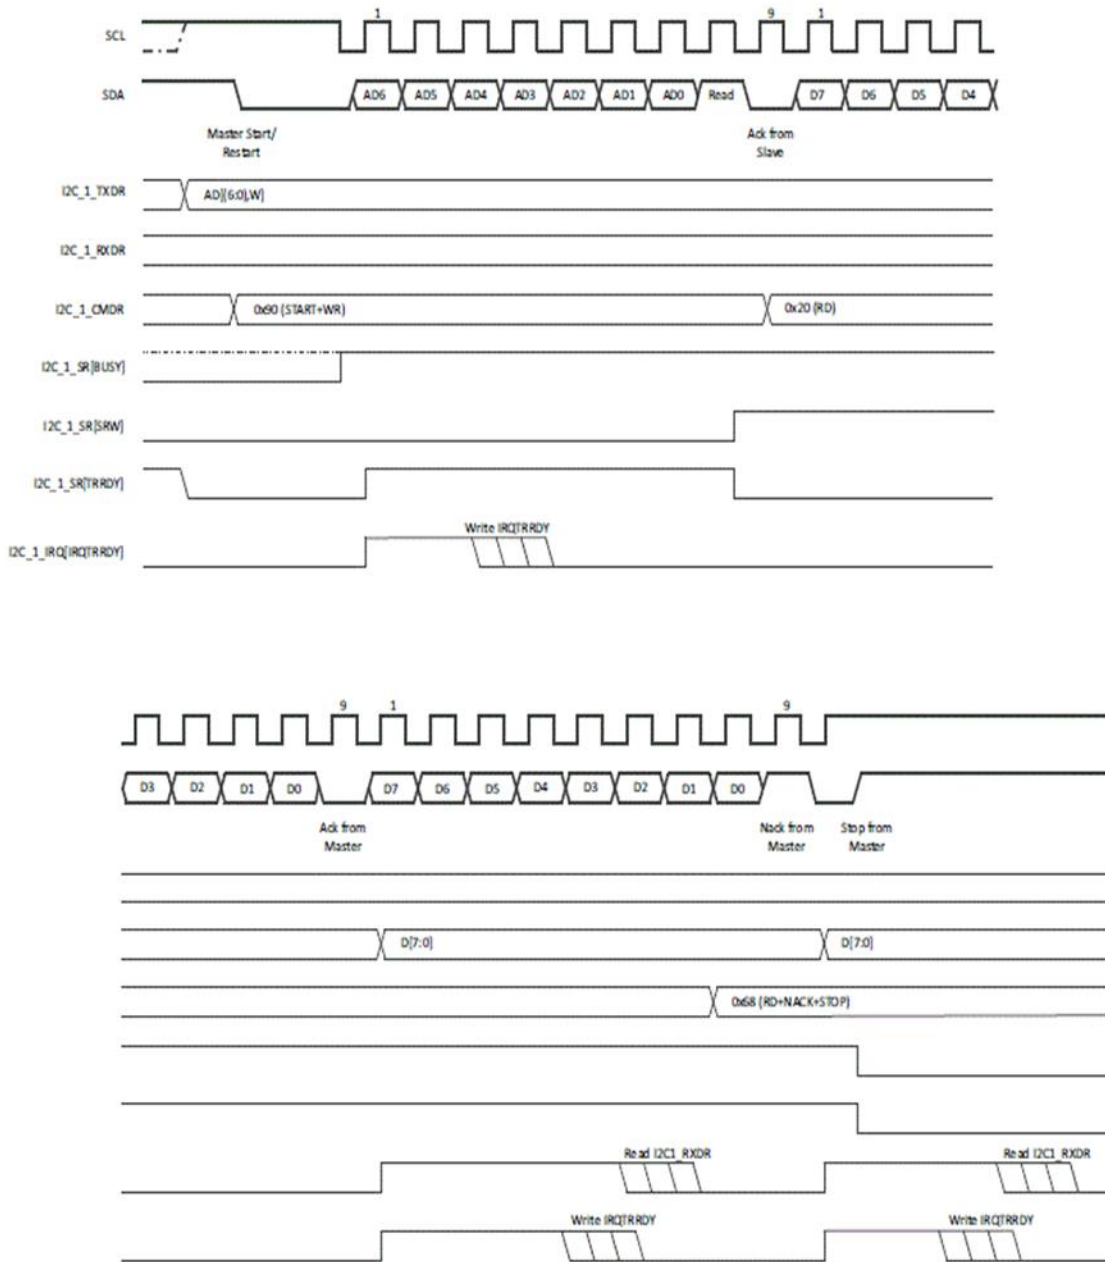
SCL
1
9
1
SDA
AD6
AD5
AD4
AD3
AD2
AD1
AD0
Read
D7
D6
D5
D4
Master Start/ Restart
Ack from Slave
I2C_1_TXDR
AD[6:0],W)
I2C_1_RXDR
I2C_1_CMDR
0x90 (START+WR)
0x20 (RD)
I2C_1_SR[BUSY]
I2C_1_SR[SRW]
I2C_1_SR[TRRDY]
Write IRQTRRDY
I2C_1_IRQ[IRQTRRDY]

9
1
9
D3
D2
D1
D0
D7
D6
D5
D4
D3
D2
D1
D0
Ack from Master
Nack from Master
Stop from Master
D[7:0]
D[7:0]
0x68 (RD+NACK+STOP)
Read I2C1_RXDR
Read I2C1_RXDR
Write IRQTRRDY
Write IRQTRRDY